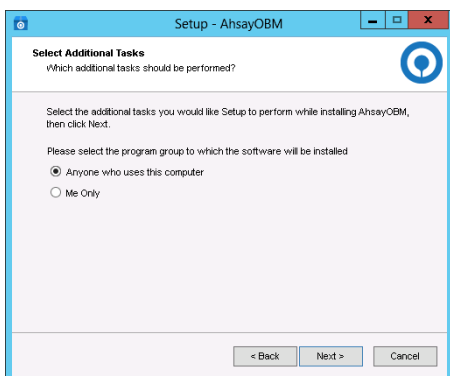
Setup - AhsayOBM

Select Additional Tasks
Which additional tasks should be performed?

Select the additional tasks you would like Setup to perform while installing AhsayOBM, then click Next.

Please select the program group to which the software will be installed

Anyone who uses this computer

Me Only

< Back
Next >
Cancel